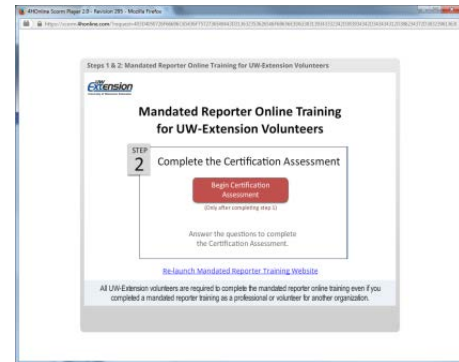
4HOnline Scorm Player 2.0 - Revision 285 - Mozilla Firefox

https://scorm.4honline.com/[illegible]

Steps 1 & 2: Mandated Reporter Online Training for UW-Extension Volunteers

Extension

Mandated Reporter Online Training for UW-Extension Volunteers

STEP 2

Complete the Certification Assessment

Begin Certification Assessment

(Only after completing step 1)

Answer the questions to complete the Certification Assessment.

Re-launch Mandated Reporter Training Website

All UW-Extension volunteers are required to complete the mandated reporter online training even if you completed a mandated reporter training as a professional or volunteer for another organization.